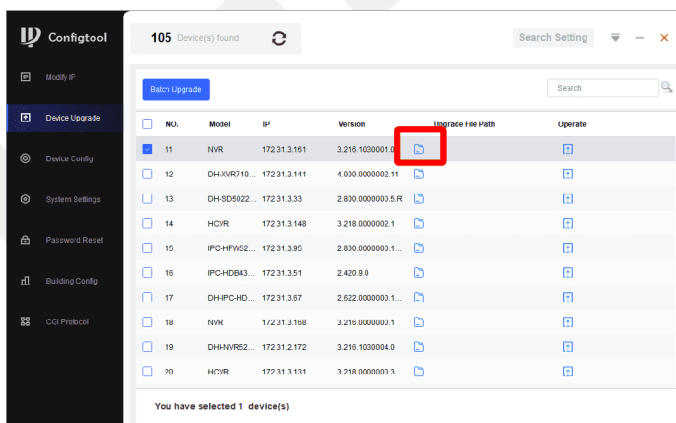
Configtool

105 Device(s) found

Search Setting

Modify IP

Device Upgrade

Device Config

System Settings

Password Reset

Building Config

CGI Protocol

Batch Upgrade

Search

| | NO. | Model | IP | Version | Upgrade File Path | Operate |
|---|---|---|---|---|---|---|
| | 11 | NVR | 172.31.3.161 | 3.216.1030001.0 | | |
| | 12 | DH-XVR710... | 172.31.3.141 | 4.000.0000002.11 | | |
| | 13 | DH-SD5022... | 172.31.3.33 | 2.800.0000003.5.R | | |
| | 14 | HCVR | 172.31.3.148 | 3.218.0000002.1 | | |
| | 15 | IPC-HFW52... | 172.31.3.95 | 2.800.0000003.1... | | |
| | 16 | IPC-HDB43... | 172.31.3.51 | 2.420.9.0 | | |
| | 17 | DH-IPC-HD... | 172.31.3.67 | 2.622.0000003.1... | | |
| | 18 | NVR | 172.31.3.168 | 3.216.0000003.1 | | |
| | 19 | DHI-NVR52... | 172.31.2.172 | 3.216.1030004.0 | | |
| | 20 | HCVR | 172.31.3.131 | 3.218.0000003.3 | | |

You have selected 1 device(s)